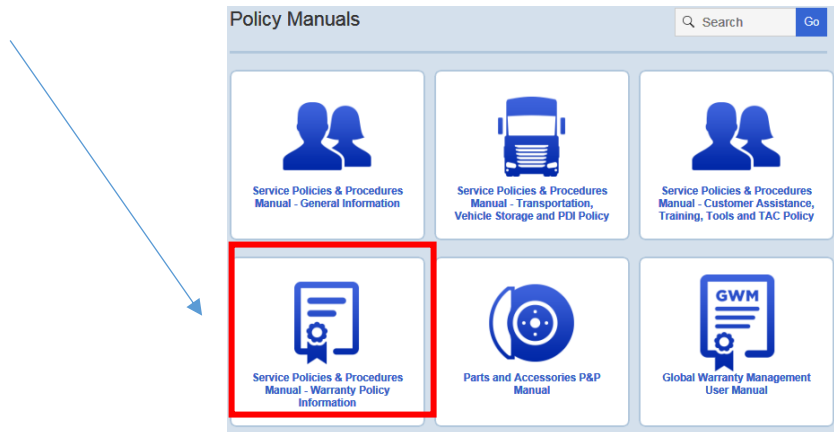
Policy Manuals

Search

Go

Service Policies & Procedures Manual - General Information

Service Policies & Procedures Manual - Transportation, Vehicle Storage and PDI Policy

Service Policies & Procedures Manual - Customer Assistance, Training, Tools and TAC Policy

Service Policies & Procedures Manual - Warranty Policy Information

Parts and Accessories P&P Manual

GWM

Global Warranty Management User Manual